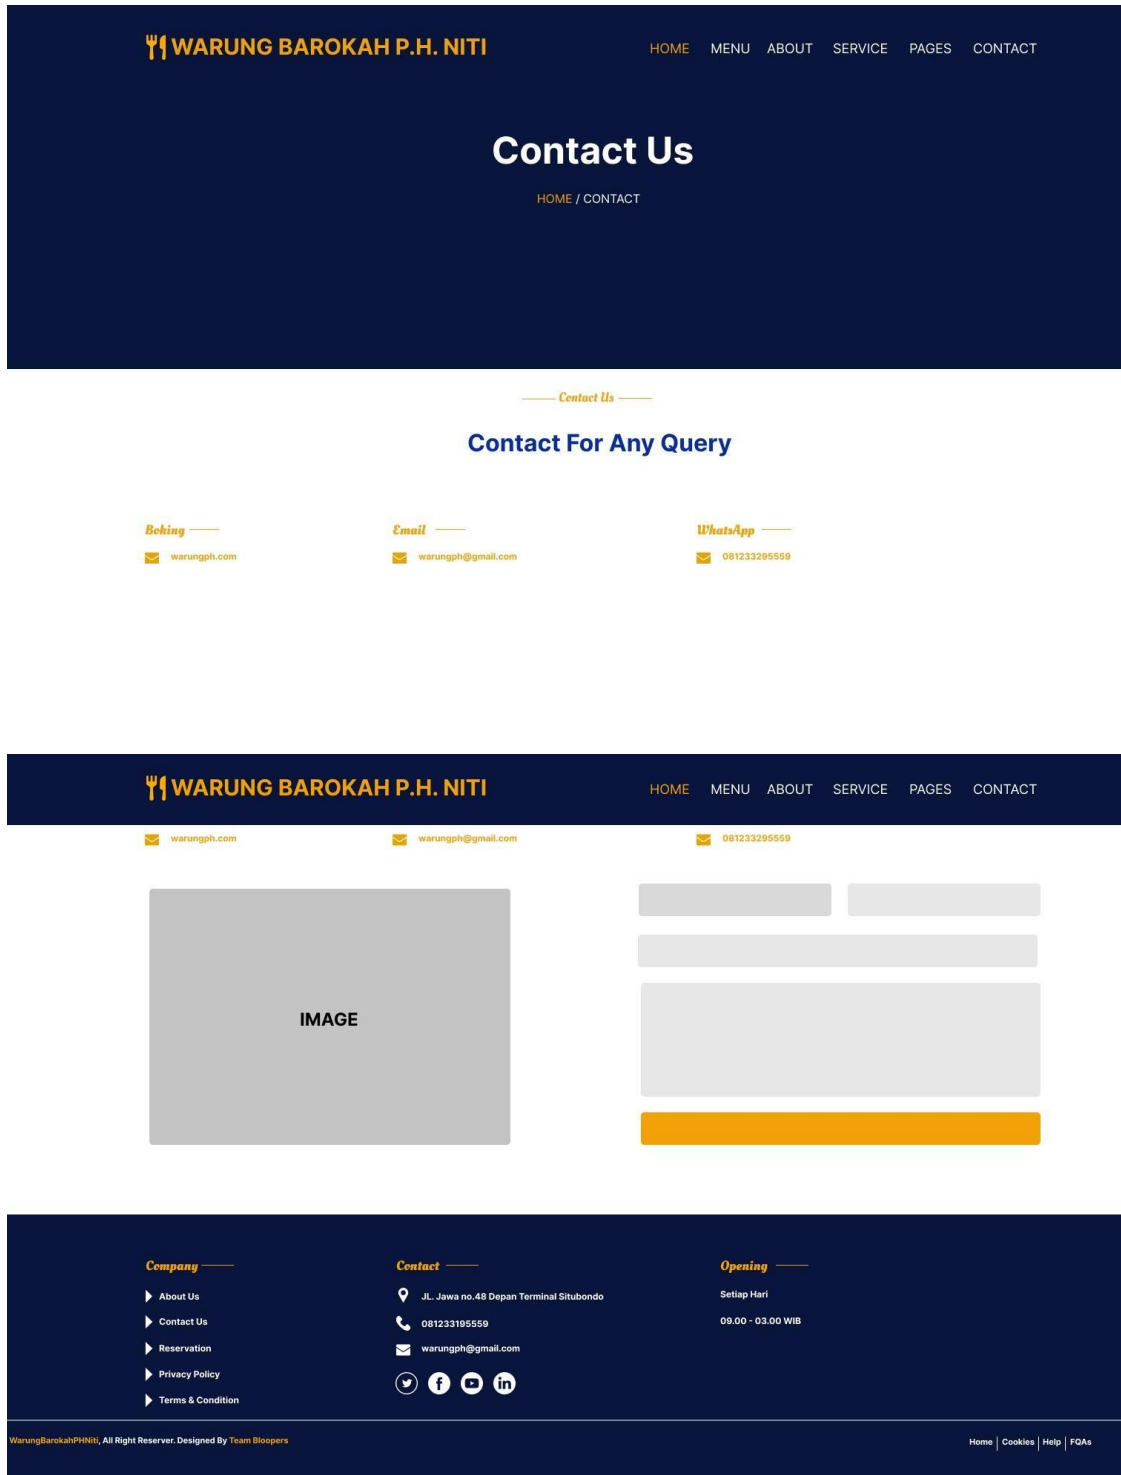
WARUNG BAROKAH P.H. NITI

HOME MENU ABOUT SERVICE PAGES CONTACT

Contact Us

HOME / CONTACT

Contact Us

Contact For Any Query

Boking

warungph.com

Email

warungph@gmail.com

WhatsApp

081233295559

WARUNG BAROKAH P.H. NITI

HOME MENU ABOUT SERVICE PAGES CONTACT

warungph.com

warungph@gmail.com

081233295559

IMAGE

Company

About Us

Contact Us

Reservation

Privacy Policy

Terms & Condition

Contact

JL. Jawa no.48 Depan Terminal Situbondo

081233195559

warungph@gmail.com

Opening

Setiap Hari

09.00 - 03.00 WIB

WarungBarokahPHNiti, All Right Reserver. Designed By Team Bloopers

Home | Cookies | Help | FQAs